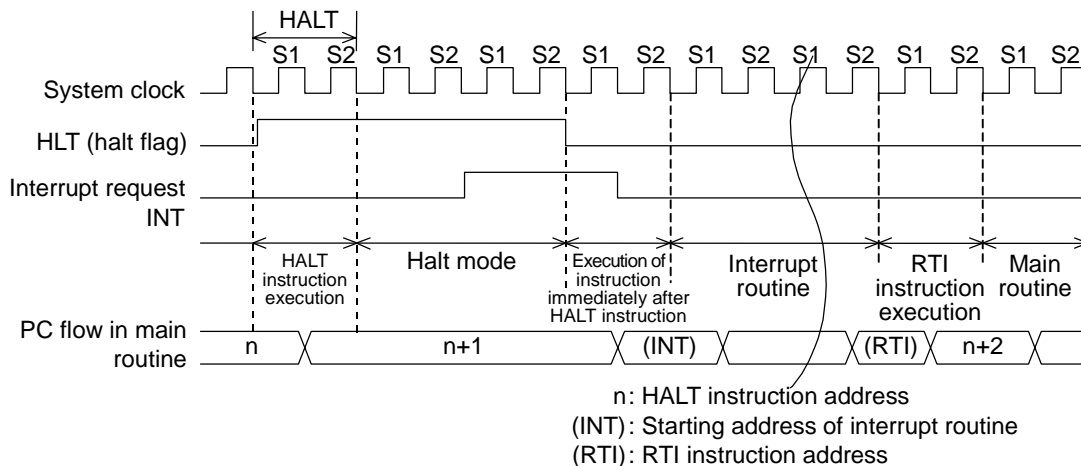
HALT

S1 S2 S1 S2 S1 S2 S1 S2 S1 S2 S1 S2 S1 S2 S1 S2

System clock

HLT (halt flag)

Interrupt request INT

HALT instruction execution

Halt mode

Execution of instruction immediately after HALT instruction

Interrupt routine

RTI instruction execution

Main routine

PC flow in main routine

n

n+1

(INT)

(RTI)

n+2

n: HALT instruction address

(INT): Starting address of interrupt routine

(RTI): RTI instruction address